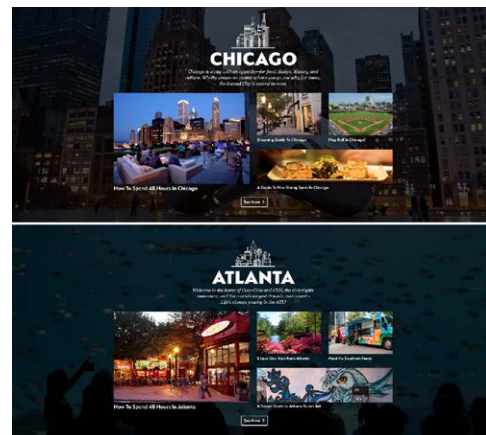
CHICAGO

Chicago is a city without equal for food, design, history, and culture. Whether you're visiting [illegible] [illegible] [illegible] the diverse City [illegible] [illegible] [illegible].

How To Spend 48 Hours In Chicago

Shopping Guide To Chicago

Play Ball In Chicago

A Guide To Fine Dining Spots In Chicago

See More

ATLANTA

Welcome to the home of Coca-Cola and CNN, the civil rights movement, and the world's largest aquarium. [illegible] Life's always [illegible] in the ATL!

How To Spend 48 Hours In Atlanta

A Day Trip From Atlanta

Meet The Southern Foods

A Guide To Atlanta Street Art

See More